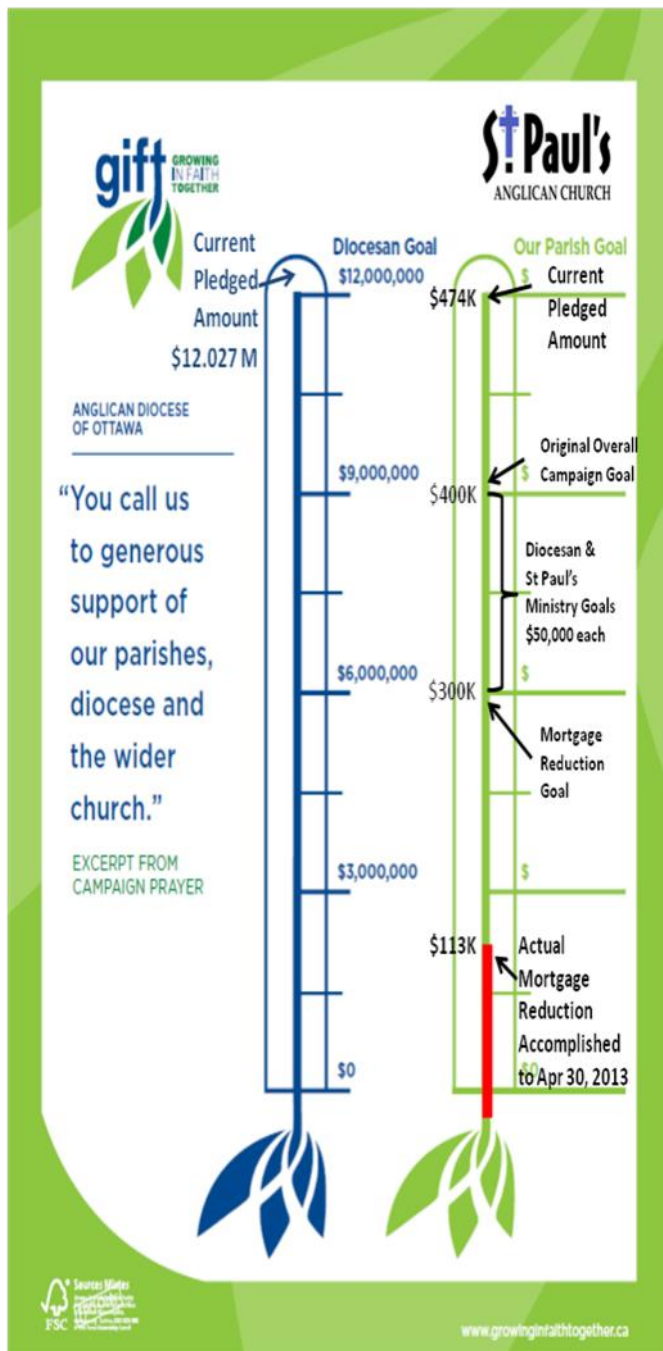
gift GROWING IN FAITH TOGETHER

St Paul's ANGLICAN CHURCH

Current Pledged Amount $12.027 M

Diocesan Goal

Our Parish Goal

$12,000,000

$9,000,000

$6,000,000

$3,000,000

$0

$474K

Current Pledged Amount

$

Original Overall Campaign Goal

$400K

$

Diocesan & St Paul's Ministry Goals $50,000 each

$

$300K

$

Mortgage Reduction Goal

$

$113K

Actual Mortgage Reduction Accomplished to Apr 30, 2013

$0

ANGLICAN DIOCESE OF OTTAWA

"You call us to generous support of our parishes, diocese and the wider church."

EXCERPT FROM CAMPAIGN PRAYER

FSC Sources Mixtes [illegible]

www.growinginfaithtogether.ca